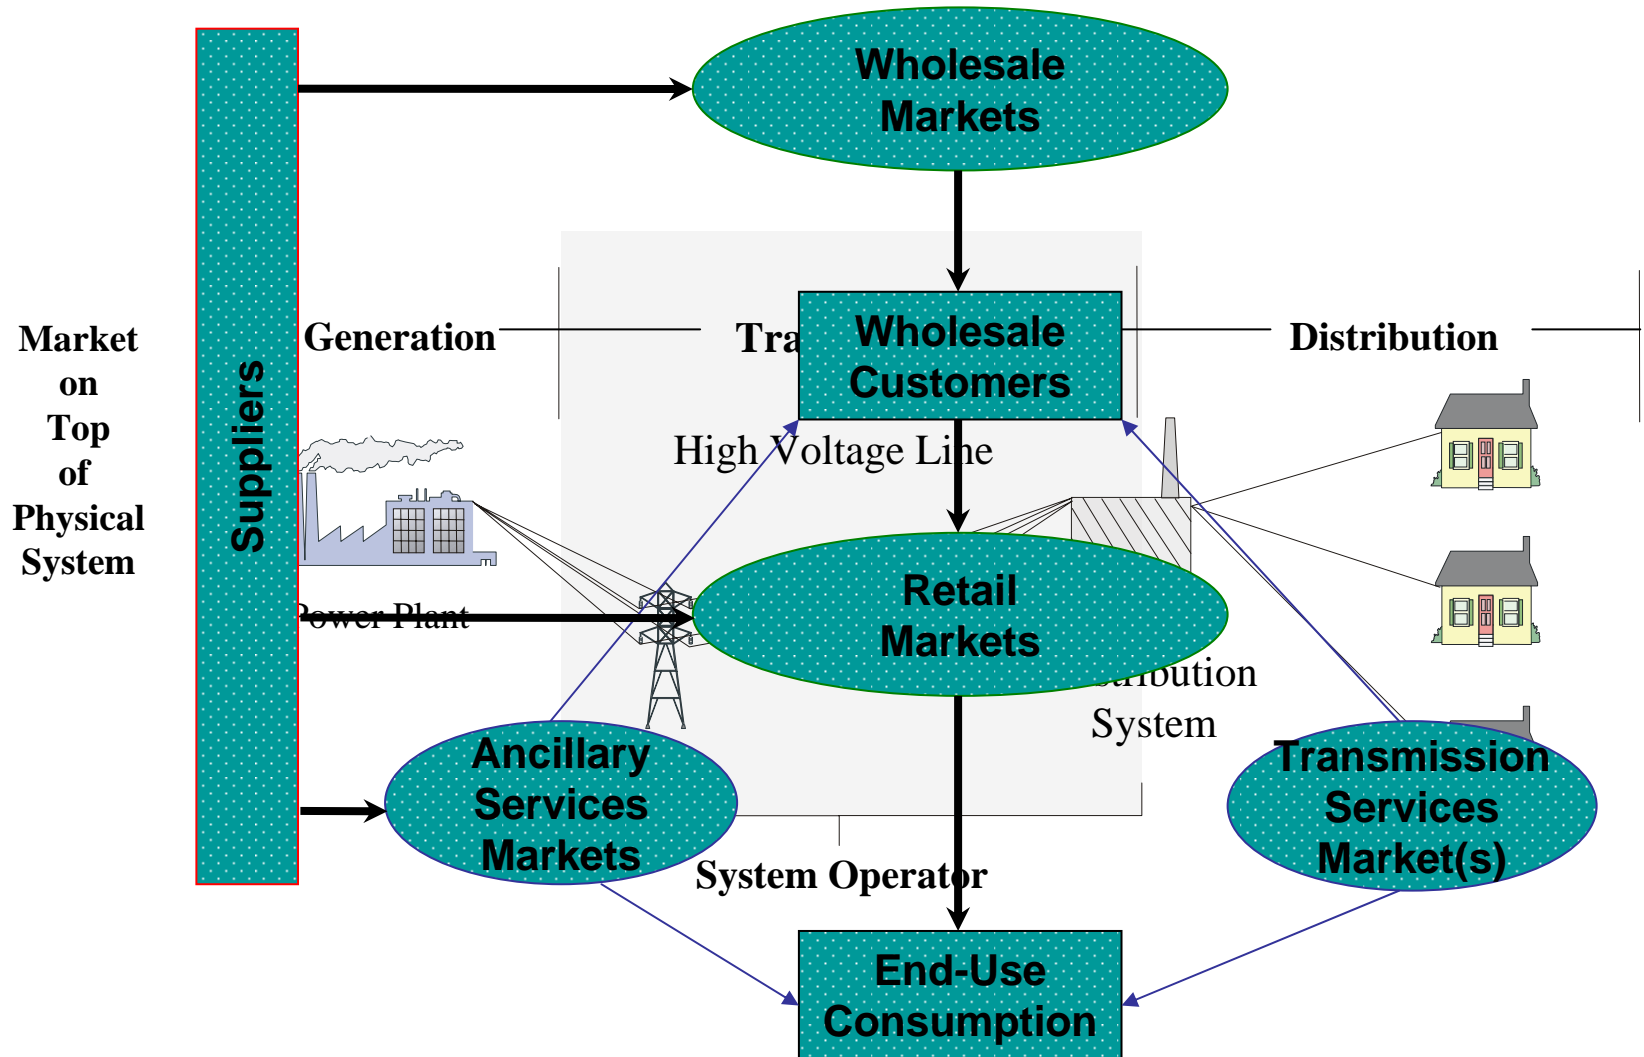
Wholesale Markets

Market on Top of Physical System

Suppliers

Generation

Tra

Wholesale Customers

Distribution

High Voltage Line

Power Plant

Retail Markets

stribution System

Ancillary Services Markets

Transmission Services Market(s)

System Operator

End-Use Consumption